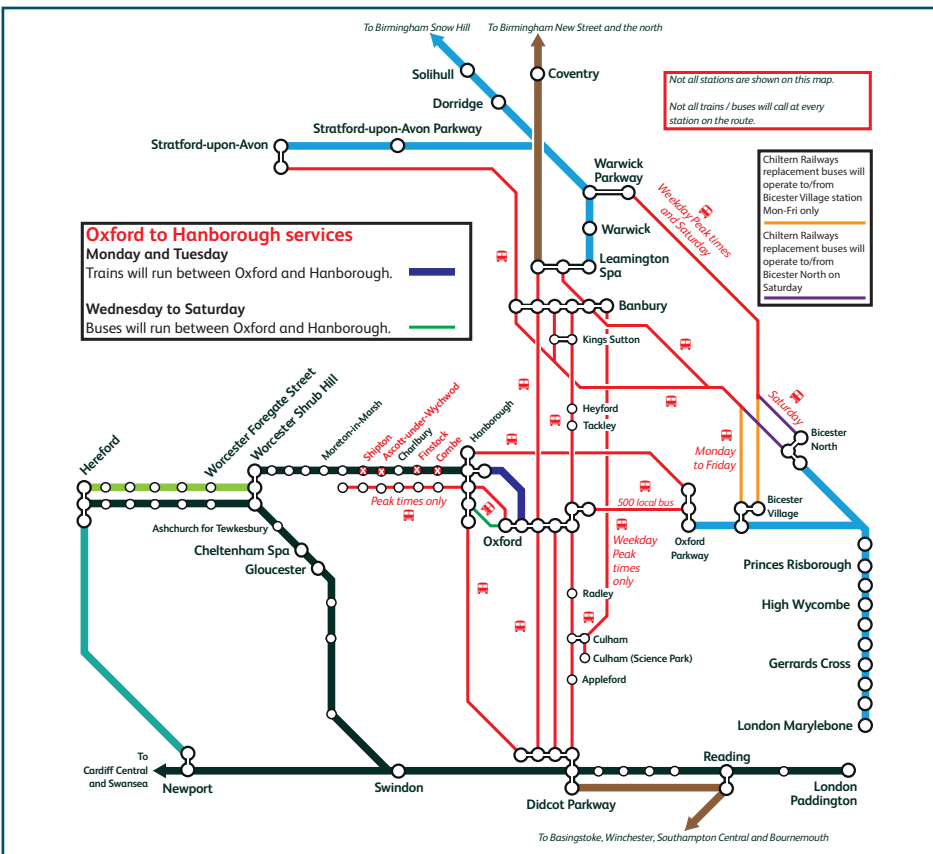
To Birmingham Snow Hill

To Birmingham New Street and the north

Not all stations are shown on this map.

Not all trains / buses will call at every station on the route.

Solihull

Coventry

Dorridge

Stratford-upon-Avon Parkway

Stratford-upon-Avon

Warwick Parkway

Weekday Peak times and Saturday

Chiltern Railways replacement buses will operate to/from Bicester Village station Mon-Fri only

Chiltern Railways replacement buses will operate to/from Bicester North on Saturday

Oxford to Hanborough services

Monday and Tuesday

Trains will run between Oxford and Hanborough.

Wednesday to Saturday

Buses will run between Oxford and Hanborough.

Warwick

Leamington Spa

Banbury

Kings Sutton

Heyford

Tackley

Saturday

Bicester North

Monday to Friday

Hereford

Worcester Foregate Street

Worcester Shrub Hill

Moreton-in-Marsh

Shipton

Ascott-under-Wychwood

Charlbury

Finstock

Combe

Hanborough

Peak times only

500 local bus

Bicester Village

Oxford

Oxford Parkway

Ashchurch for Tewkesbury

Cheltenham Spa

Gloucester

Weekday Peak times only

Princes Risborough

High Wycombe

Radley

Culham

Culham (Science Park)

Gerrards Cross

Appleford

London Marylebone

To Cardiff Central and Swansea

Newport

Swindon

Didcot Parkway

Reading

London Paddington

To Basingstoke, Winchester, Southampton Central and Bournemouth